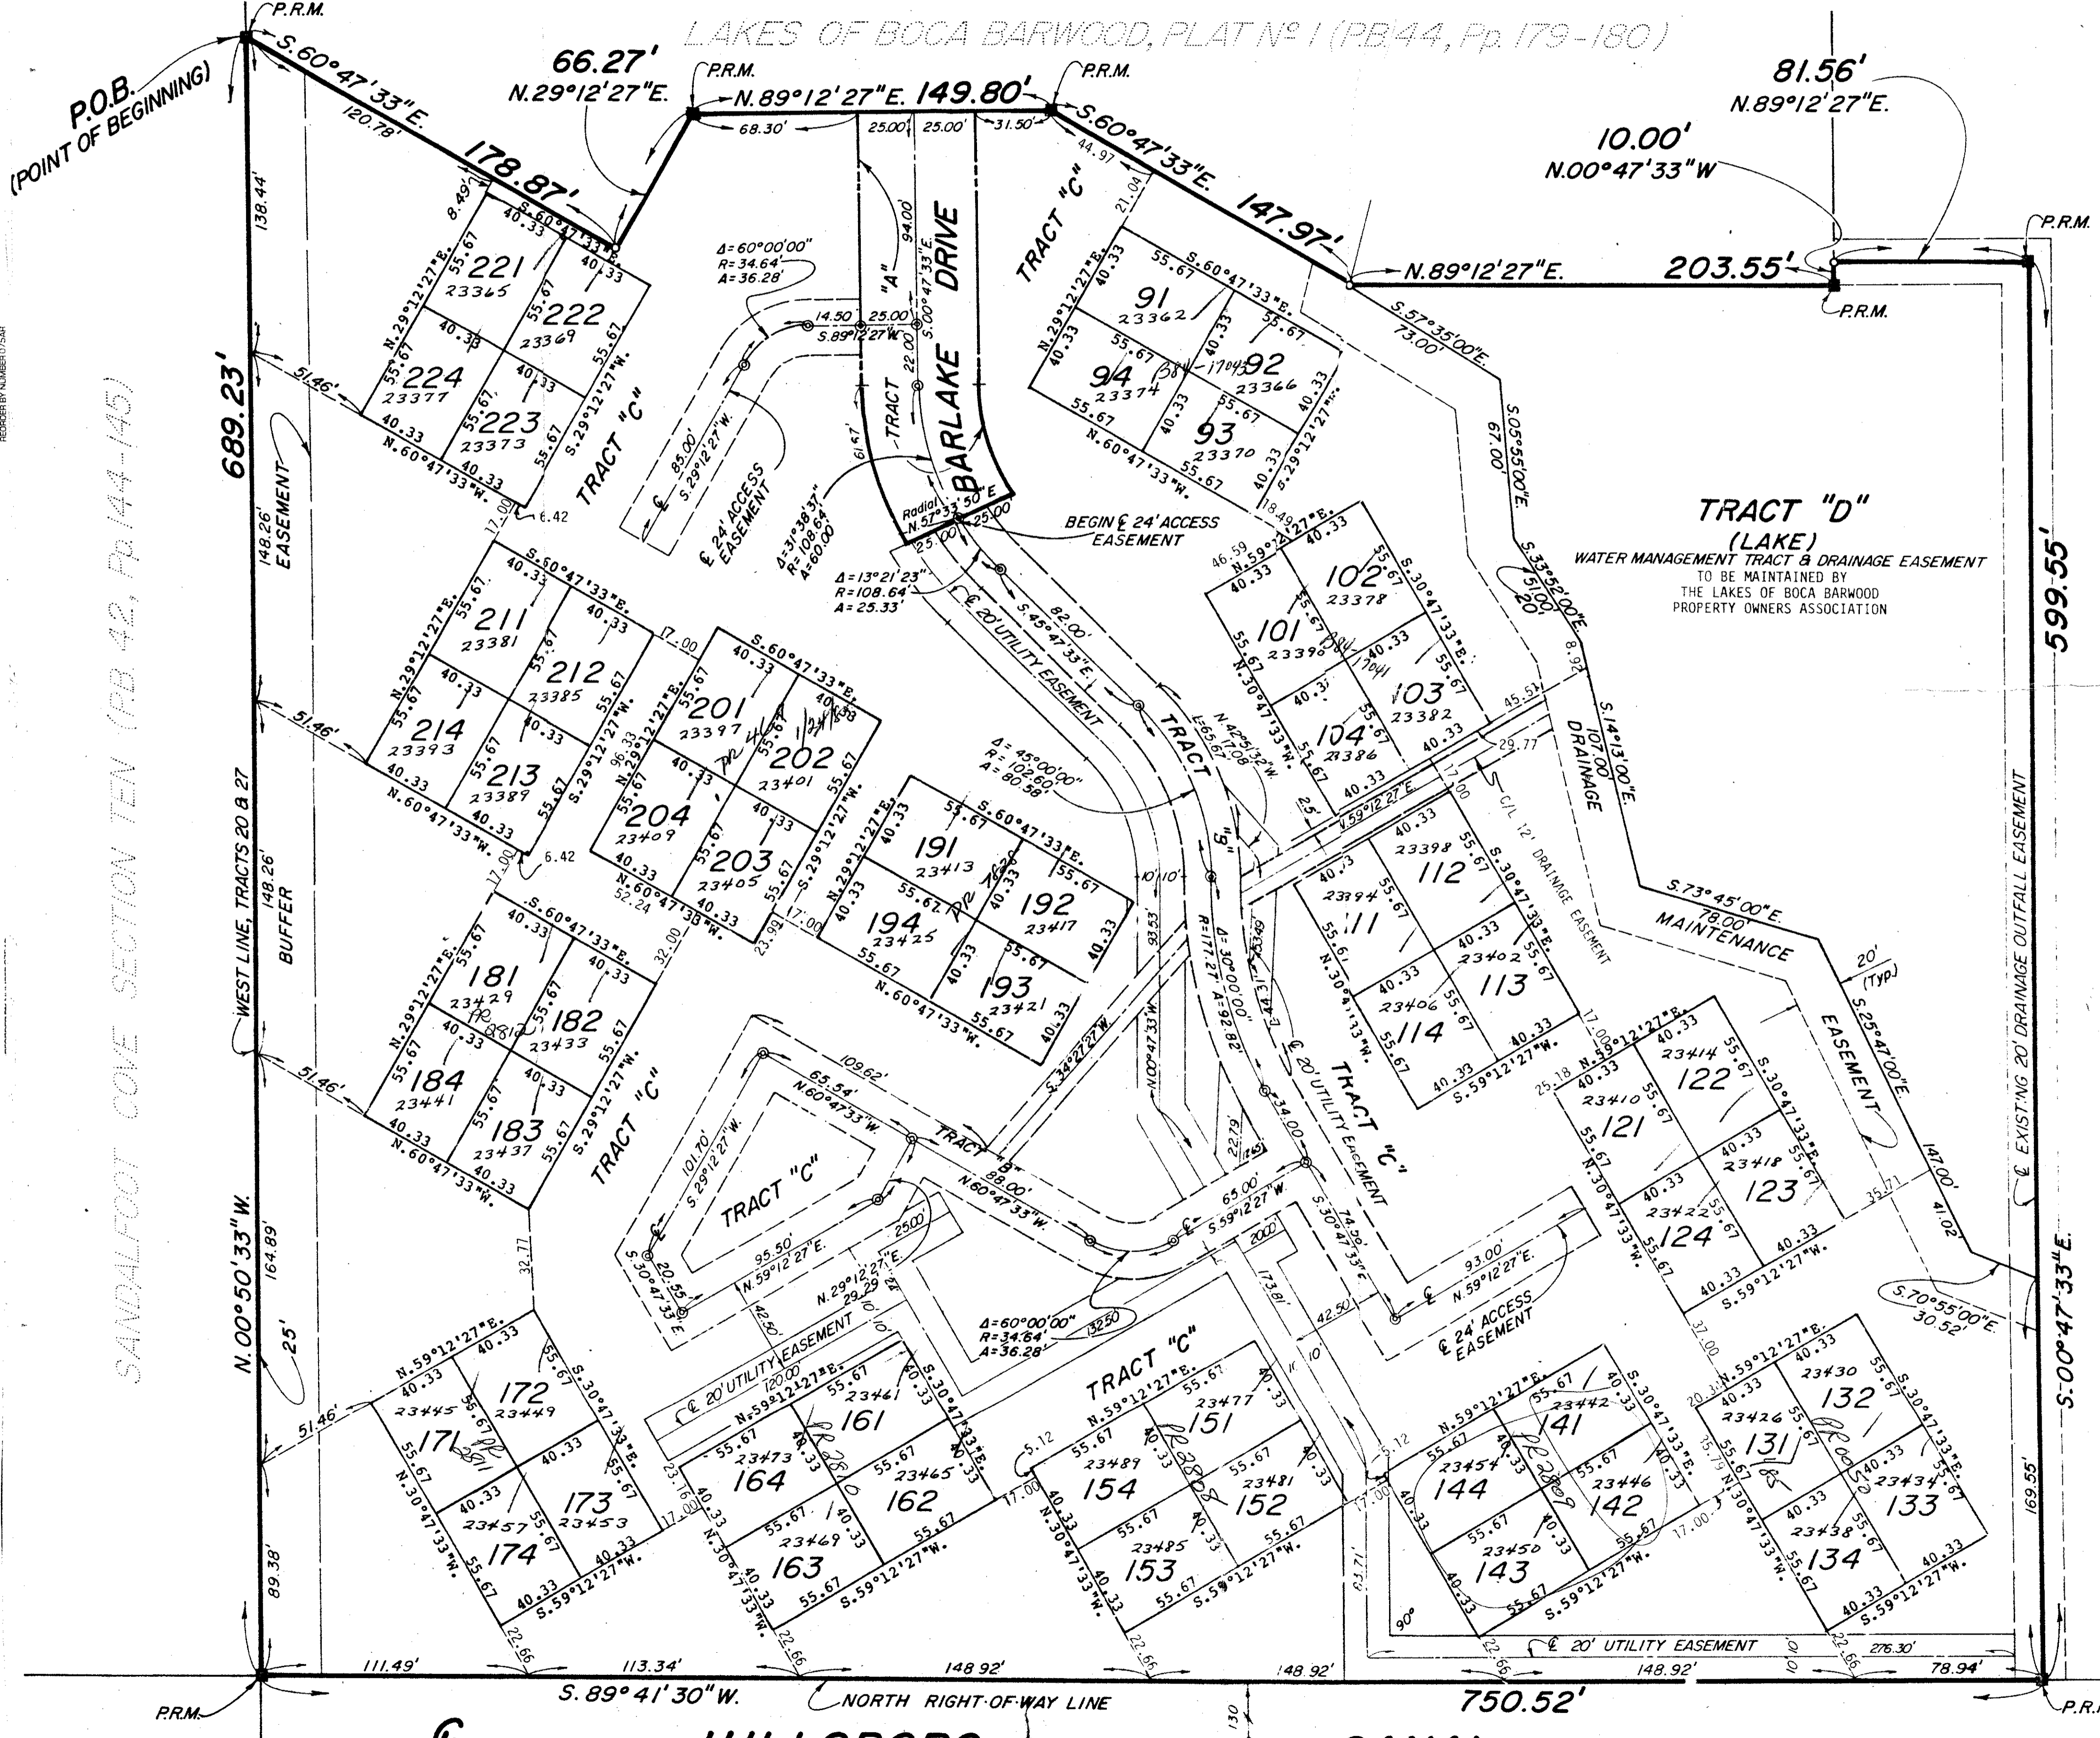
LAKES OF BOCA BARWOOD, PLAT Nº 1 (PB 44, Pp. 179-180)

P.R.M.
P.O.B.
(POINT OF BEGINNING)
S.60°47'33"E.
120.78'
178.87'
66.27'
N.29°12'27"E.
P.R.M.
N.89°12'27"E. 149.80'
68.30'
25.00' 25.00' 31.50'
P.R.M.
S.60°47'33"E.
44.97
147.97'
81.56'
N.89°12'27"E.
10.00'
N.00°47'33"W
P.R.M.
N.89°12'27"E.
203.55'
P.R.M.
S.57°35'00"E.
73.00'
S.05°55'00"E.
67.00'

TRACT "D"
(LAKE)
WATER MANAGEMENT TRACT & DRAINAGE EASEMENT
TO BE MAINTAINED BY
THE LAKES OF BOCA BARWOOD
PROPERTY OWNERS ASSOCIATION

599.55'
689.23'
138.44'
148.26' EASEMENT
148.26' BUFFER
WEST LINE, TRACTS 20 & 27
SANDALFOOT COVE SECTION TEN (PB 42, Pp. 144-145)
N.00°50'33"W.
164.89'
25'
89.38'

BARLAKE DRIVE
TRACT "A"
94.00
S.00°47'33"E.
22.00
25.00
14.50
S.89°12'27"W.
Δ=60°00'00"
R=34.64'
A=36.28'
85.00'
S.29°12'27"W.
℄ 24' ACCESS EASEMENT
61.67
Δ=31°38'37"
R=108.64
A=60.00
Radial N.57°33'50"E
25.00
BEGIN ℄ 24' ACCESS EASEMENT
Δ=13°21'23"
R=108.64
A=25.33'
℄ 20' UTILITY EASEMENT
S.45°47'33"E.
82.00'
Δ=45°00'00"
R=102.60
A=80.58'
TRACT "B"
N.42°56'52"W
L=65.67
Δ=30°00'00"
R=177.27'
A=92.82'
L=44.31
33.49
N.00°47'33"W.
93.53
10' 10'
S.34°27'27"W
℄ 20' UTILITY EASEMENT
TRACT "C"
34.00
22.79
12.45

TRACT "C"
8.49'
221 23365
222 23369
224 23377
223 23373
N.29°12'27"E.
55.67
40.33
S.60°47'33"E.
S.29°12'27"W.
N.60°47'33"W.
51.46'
17.00
6.42

211 23381
212 23385
214 23393
213 23389
S.60°47'33"E.
N.29°12'27"E.
S.29°12'27"W.
N.60°47'33"W.
51.46'
17.00
6.42

201 23397
202 23401
204 23409
203 23405
S.60°47'33"E.
N.29°12'27"E.
S.29°12'27"W.
N.60°47'33"W.
96.33
52.24
17.00
23.92
PR 4614
PR 4618

191 23413
192 23417
194 23425
193 23421
S.60°47'33"E.
N.29°12'27"E.
N.60°47'33"W.
PR 4626

181 23429
182 23433
184 23441
183 23437
S.60°47'33"E.
N.29°12'27"E.
S.29°12'27"W.
N.60°47'33"W.
32.00
51.46'
TRACT "C"
PR 2812

TRACT "C"
91 23362
92 23366
94 23374
93 23370
N.29°12'27"E.
S.60°47'33"E.
S.29°12'27"W.
N.60°47'33"W.
21.04
18.49
PR 17043

101 23390
102 23378
104 23386
103 23382
46.59
N.59°12'27"E.
S.30°47'33"E.
N.30°47'33"W.
N.59°12'27"E.
PR 17041
45.51
29.77
8.92
S.33°52'00"E.
51.00
20
S.14°13'00"E.
107.00
DRAINAGE

111 23394
112 23398
113 23402
114 23406
S.30°47'33"E.
N.30°47'33"W.
S.59°12'27"W.
C/L 12' DRAINAGE EASEMENT
25
17.00
S.73°45'00"E.
78.00'
MAINTENANCE
EASEMENT
20' (Typ)
S.25°47'00"E.

121 23410
122 23414
124 23422
123 23418
N.59°12'27"E.
S.30°47'33"E.
N.30°47'33"W.
S.59°12'27"W.
25.18
17.00
35.71
147.00'
41.02'
S.70°55'00"E.
30.52'
℄ EXISTING 20' DRAINAGE OUTFALL EASEMENT
S.00°47'33"E.
169.55'

TRACT "C"
109.62'
65.54'
N.60°47'33"W.
101.70'
S.29°12'27"W.
88.00'
N.60°47'33"W.
20.55'
S.30°47'33"E.
95.50'
N.59°12'27"E.
25.00
N.29°12'27"E.
29.29
42.50
10' 10'
Δ=60°00'00"
R=34.64'
A=36.28'
132.50
65.00'
S.59°12'27"W
20.00
S.30°47'33"E.
74.50
173.81
42.50
93.00'
N.59°12'27"E.
℄ 24' ACCESS EASEMENT
10' 10'

172 23449
171 23445
173 23453
174 23457
N.59°12'27"E.
S.30°47'33"E.
N.30°47'33"W.
S.59°12'27"W.
51.46'
32.77
22.66
PR 2811

℄ 20' UTILITY EASEMENT
120.00
161 23461
164 23473
162 23465
163 23469
N.59°12'27"E.
S.30°47'33"E.
N.30°47'33"W.
S.59°12'27"W.
23.16
17.00
PR 2810

TRACT "C"
151 23477
154 23489
152 23481
153 23485
N.59°12'27"E.
N.30°47'33"W.
S.59°12'27"W.
5.12
17.00
PR 2808
63.71

141 23442
144 23454
142 23446
143 23450
N.59°12'27"E.
S.30°47'33"E.
S.59°12'27"W.
5.12
17.00
90°
PR 2809

132 23430
131 23426
133 23434
134 23438
N.59°12'27"E.
S.30°47'33"E.
N.30°47'33"W.
S.59°12'27"W.
37.00
20.33
35.79
PR 002

℄ 20' UTILITY EASEMENT
276.30'
10
10
111.49'
113.34'
148.92'
148.92'
148.92'
78.94'
22.66
22.66
22.66
22.66
22.66
P.R.M.
S.89°41'30"W.
NORTH RIGHT-OF-WAY LINE
750.52'
130
P.R.M.